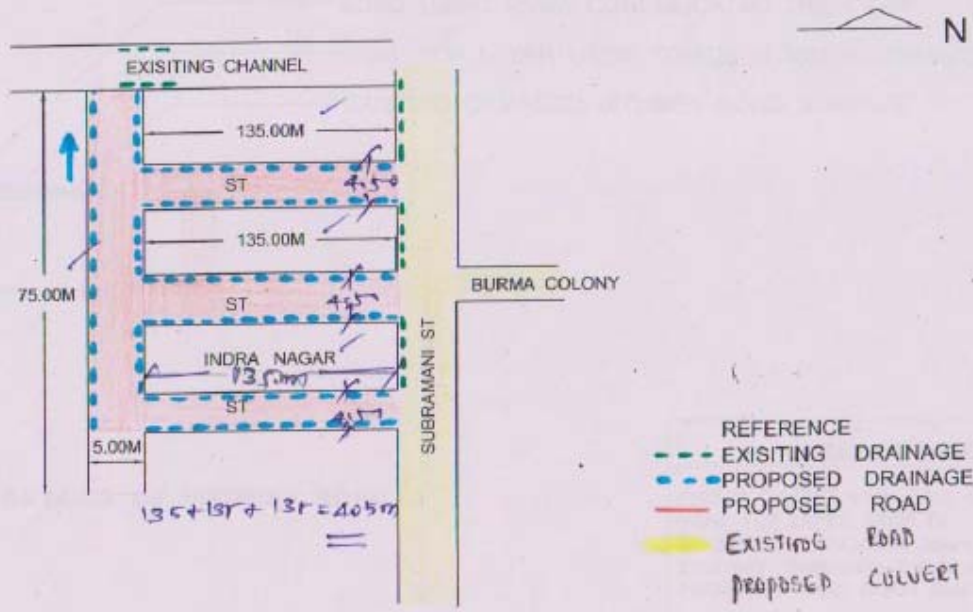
N

EXISITING CHANNEL

135.00M

ST

4.50

135.00M

75.00M

ST

4.5

BURMA COLONY

INDRA NAGAR

135.00m

ST

4.5

SUBRAMANI ST

5.00M

135+135+135 = 405m

REFERENCE
EXISITING DRAINAGE
PROPOSED DRAINAGE
PROPOSED ROAD
EXISTING ROAD
PROPOSED CULVERT